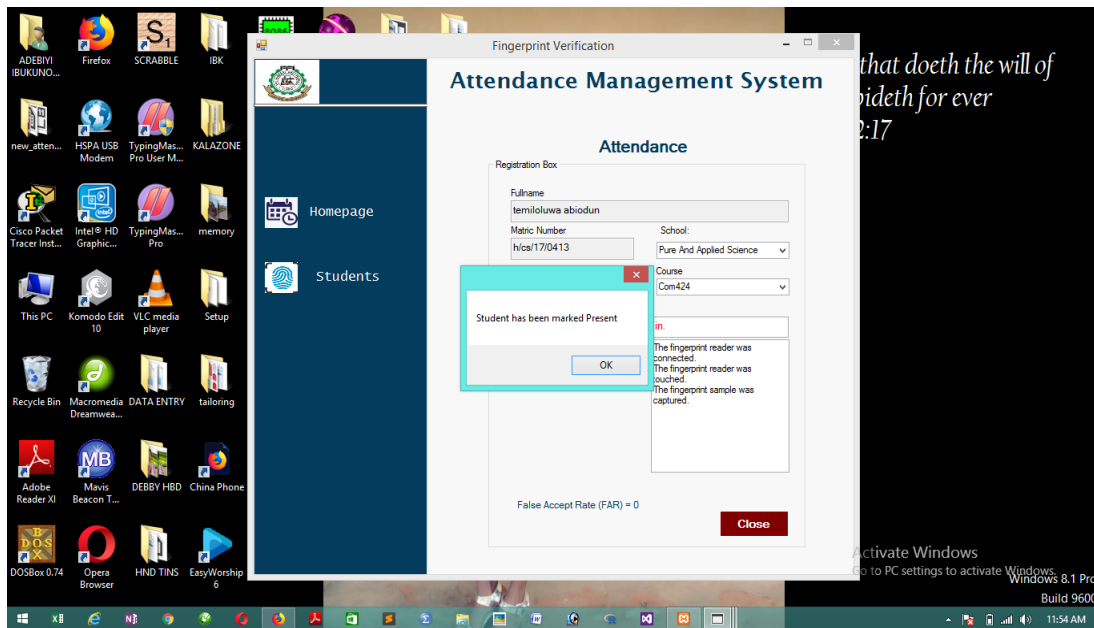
ADEBIYI IBUKUNO...
Firefox
SCRABBLE
IBK
new_atten...
HSPA USB Modem
TypingMas... Pro User M...
KALAZONE
Cisco Packet Tracer Inst...
Intel® HD Graphic...
TypingMas... Pro
memory
This PC
Komodo Edit 10
VLC media player
Setup
Recycle Bin
Macromedia Dreamwea...
DATA ENTRY
tailoring
Adobe Reader XI
Mavis Beacon T...
DEBBY HBD
China Phone
DOSBox 0.74
Opera Browser
HND TINS
EasyWorship 6

Fingerprint Verification

Attendance Management System

Homepage

Students

Attendance

Registration Box

Fullname
temiloluwa abiodun

Matric Number
h/cs/17/0413

School:
Pure And Applied Science

Course
Com424

in.

The fingerprint reader was connected.
The fingerprint reader was touched.
The fingerprint sample was captured.

Student has been marked Present

OK

False Accept Rate (FAR) = 0

Close

that doeth the will of
bideth for ever
2:17

Activate Windows
Go to PC settings to activate Windows.
Windows 8.1 Pro
Build 9600

11:54 AM